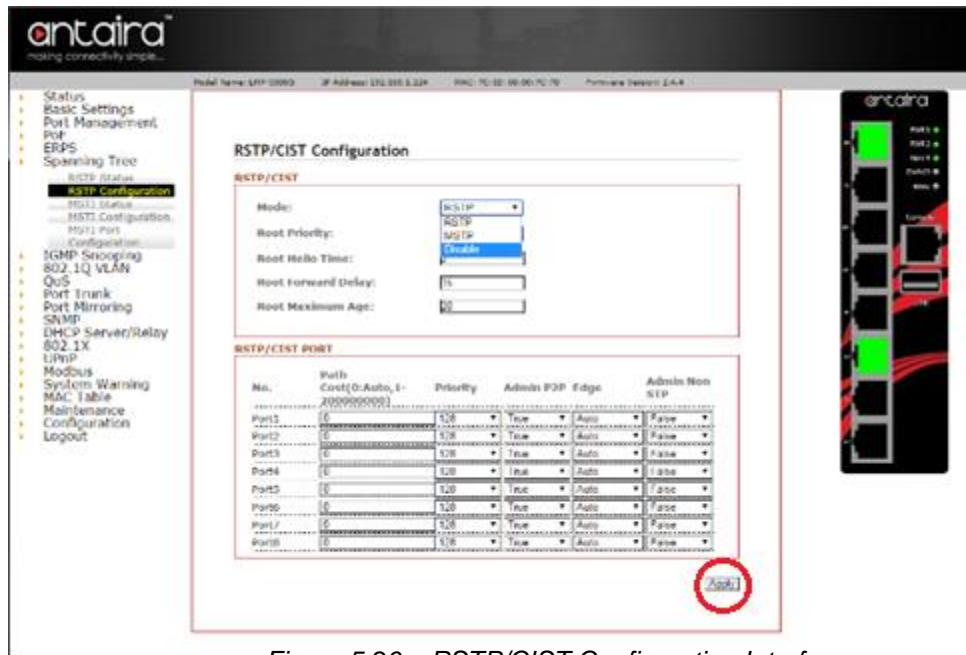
antaira
making connectivity simple...

Model Name: LMP-0800G IP Address: 192.168.1.124 MAC: 70:00:00:00:70:70 Firmware Version: 2.4.4

Status
Basic Settings
Port Management
PoE
ERPS
Spanning Tree
RSTP Status
RSTP Configuration
MSTI Status
MSTI Configuration
MSTI Port Configuration
IGMP Snooping
802.1Q VLAN
QoS
Port Trunk
Port Mirroring
SNMP
DHCP Server/Relay
802.1X
UPnP
Modbus
System Warning
MAC Table
Maintenance
Configuration
Logout

RSTP/CIST Configuration

RSTP/CIST

Mode: RSTP
RSTP
MSTP
Disable
Root Priority:
Root Hello Time:
Root Forward Delay: 15
Root Maximum Age: 20

RSTP/CIST PORT

| No. | Path Cost(0:Auto, 1-200000000) | Priority | Admin P2P | Edge | Admin Non STP |
|---|---|---|---|---|---|
| Port1 | 0 | 128 | True | Auto | False |
| Port2 | 0 | 128 | True | Auto | False |
| Port3 | 0 | 128 | True | Auto | False |
| Port4 | 0 | 128 | True | Auto | False |
| Port5 | 0 | 128 | True | Auto | False |
| Port6 | 0 | 128 | True | Auto | False |
| Port7 | 0 | 128 | True | Auto | False |
| Port8 | 0 | 128 | True | Auto | False |

Apply

antaira

Figure 5.26 – RSTP/CIST Configuration Interf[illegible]